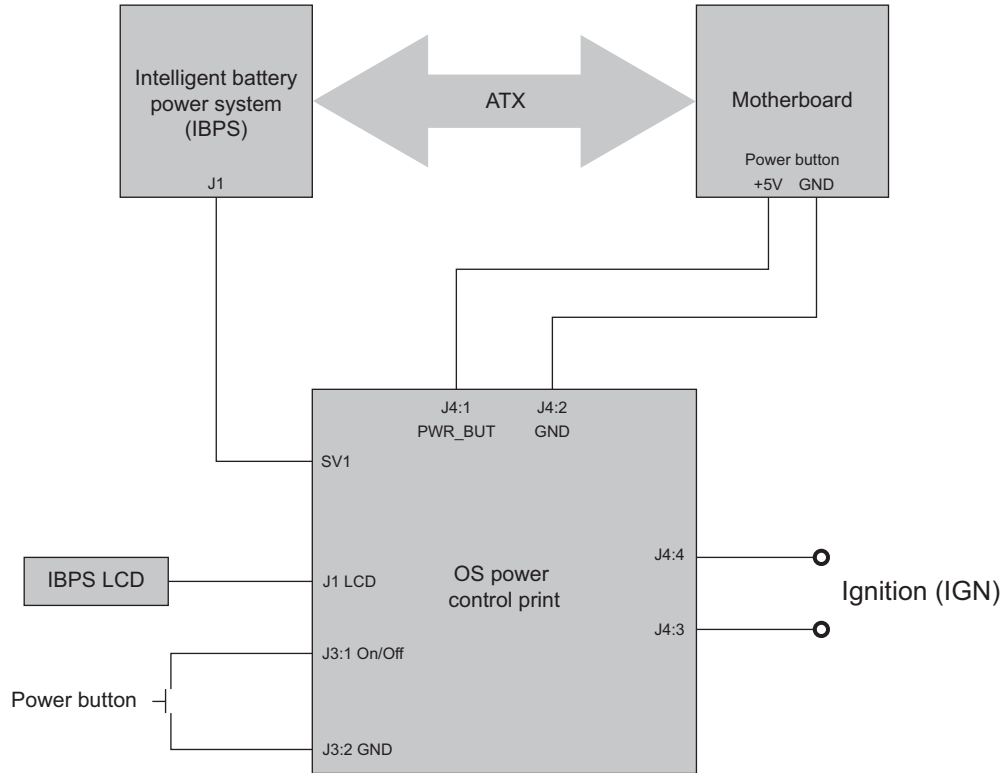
Intelligent battery power system (IBPS)

J1

ATX

Motherboard

Power button
+5V GND

J4:1
PWR_BUT

J4:2
GND

SV1

IBPS LCD

J1 LCD

OS power control print

J4:4

J4:3

Ignition (IGN)

J3:1 On/Off

Power button

J3:2 GND